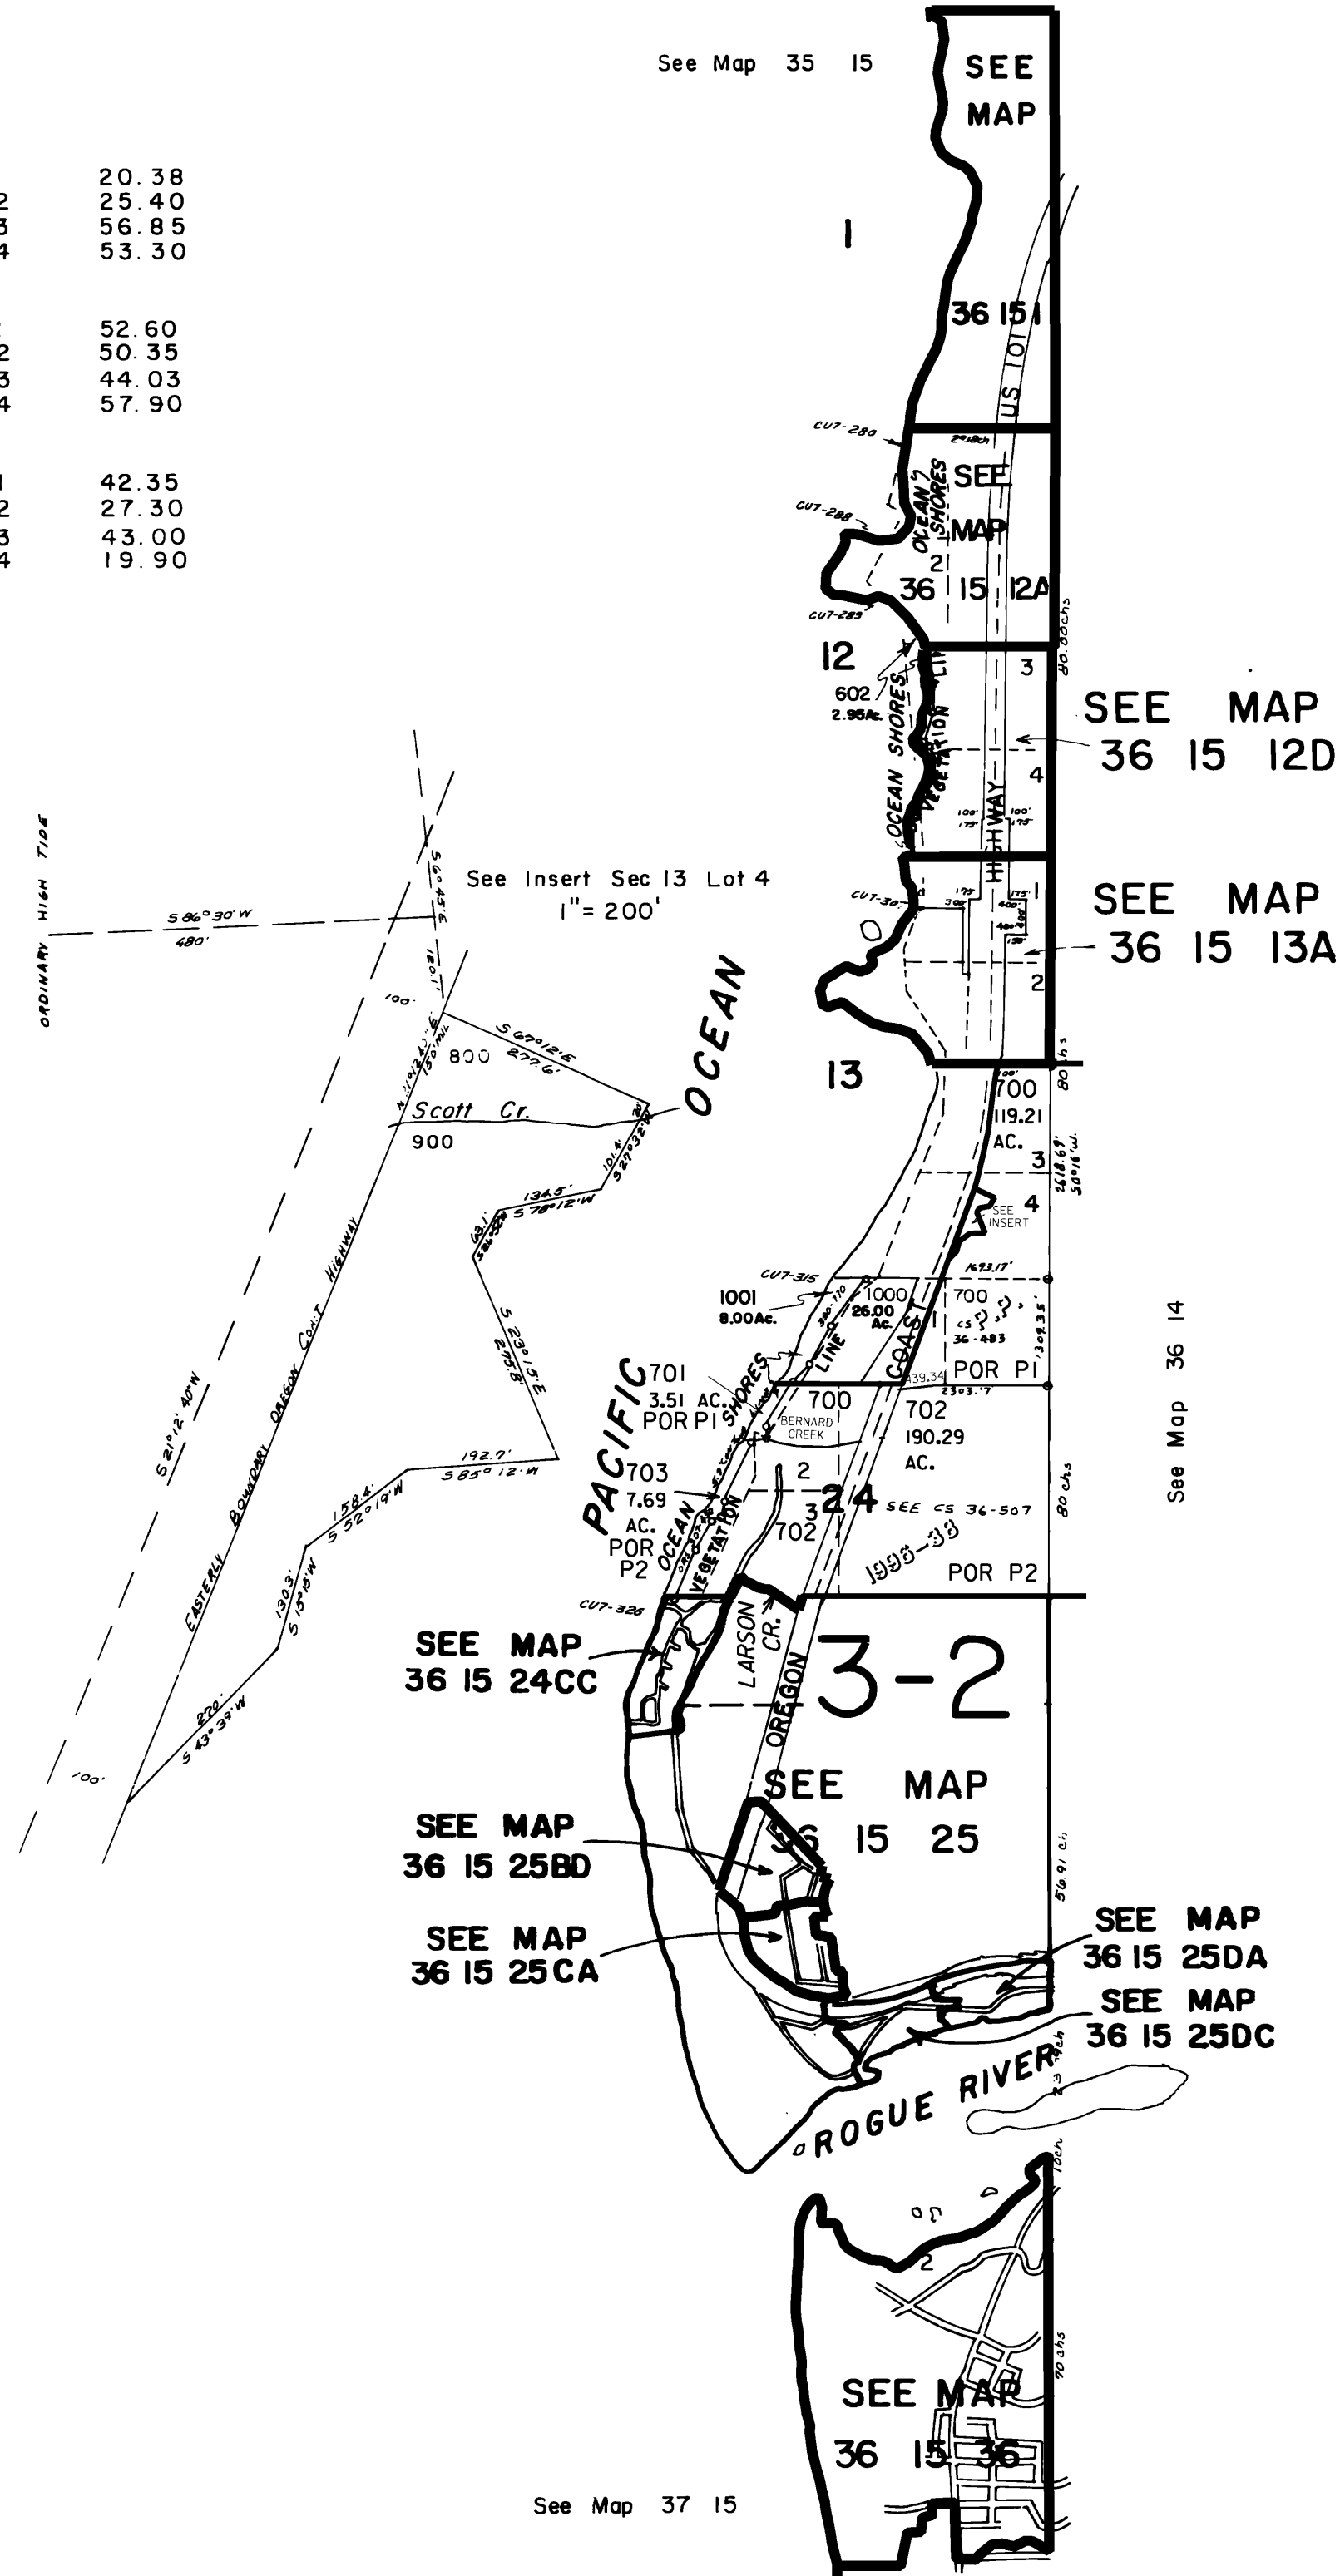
See Map 35 15

SEE MAP

2 20.38
25.40
3 56.85
4 53.30

52.60
2 50.35
3 44.03
4 57.90

1 42.35
2 27.30
3 43.00
4 19.90

1

36 15 1

US 101

CU7-280

SEE MAP

OCEAN SHORES

CU7-288

2

36 15 12A

CU7-289

80.00 chs

12

602
2.95 Ac.

OCEAN SHORES

VEGETATION LINE

3

HIGHWAY

SEE MAP
36 15 12D

4

100' 175'
100' 175'

ORDINARY HIGH TIDE

S 86° 30' W
480'

S 0° 45' E

See Insert Sec 13 Lot 4
1" = 200'

CU7-30

1

SEE MAP
36 15 13A

2

100'

OCEAN

S 67° 12' E
277.6'

800

Scott Cr.

900

13

700
119.21
AC.

80 chs

3

2618.69'
S 0° 16' W

4
SEE INSERT

134.5'
S 78° 12' W

101.6'

S 23° 15' E
275.8'

CU7-315

1693.17'

1001
8.00 Ac.

1000
26.00 Ac.

700
CS 36-483

1309.35'

LINE

COAST

POR P1

PACIFIC

701
3.51 AC.
POR P1

SHORES

700

BERNARD CREEK

702
190.29
AC.

S 21° 12' 40" W

192.7'
S 85° 12' W

EASTERLY BOUNDARY OREGON COAST HIGHWAY

158.4'
S 52° 19' W

703
7.69
AC.
POR
P2

OCEAN

VEGETATION

2

24

3

702

SEE CS 36-507

1998-38

POR P2

80 chs

See Map 36 14

130.3'
S 18° 18' W

CU7-326

SEE MAP
36 15 24CC

LARSON CR.

OREGON

3-2

270'
S 43° 39' W

100'

SEE MAP
36 15 25

SEE MAP
36 15 25BD

SEE MAP
36 15 25CA

56.91 ch

SEE MAP
36 15 25DA

SEE MAP
36 15 25DC

ROGUE RIVER

10 ch

2

70 chs

SEE MAP
36 15 36

See Map 37 15